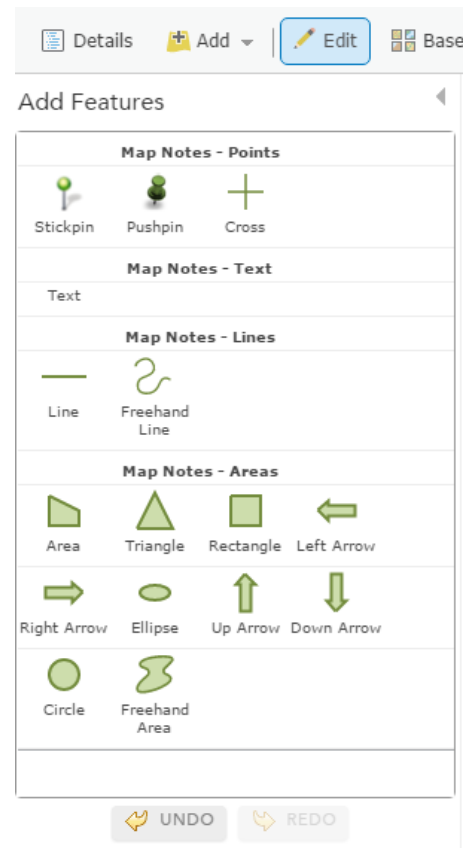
Details Add Edit Base

Add Features

Map Notes - Points

Stickpin Pushpin Cross

Map Notes - Text

Text

Map Notes - Lines

Line Freehand Line

Map Notes - Areas

Area Triangle Rectangle Left Arrow

Right Arrow Ellipse Up Arrow Down Arrow

Circle Freehand Area

UNDO REDO